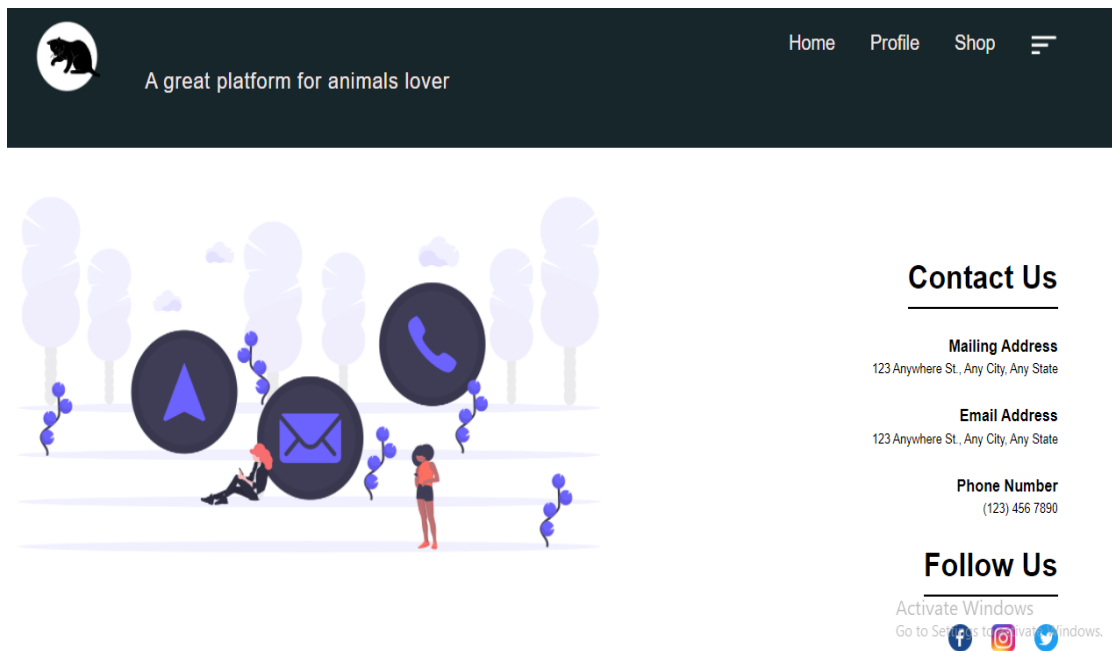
A great platform for animals lover

Home Profile Shop

Contact Us

Mailing Address
123 Anywhere St., Any City, Any State

Email Address
123 Anywhere St., Any City, Any State

Phone Number
(123) 456 7890

Follow Us

Activate Windows
Go to Set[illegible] to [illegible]vate Windows.